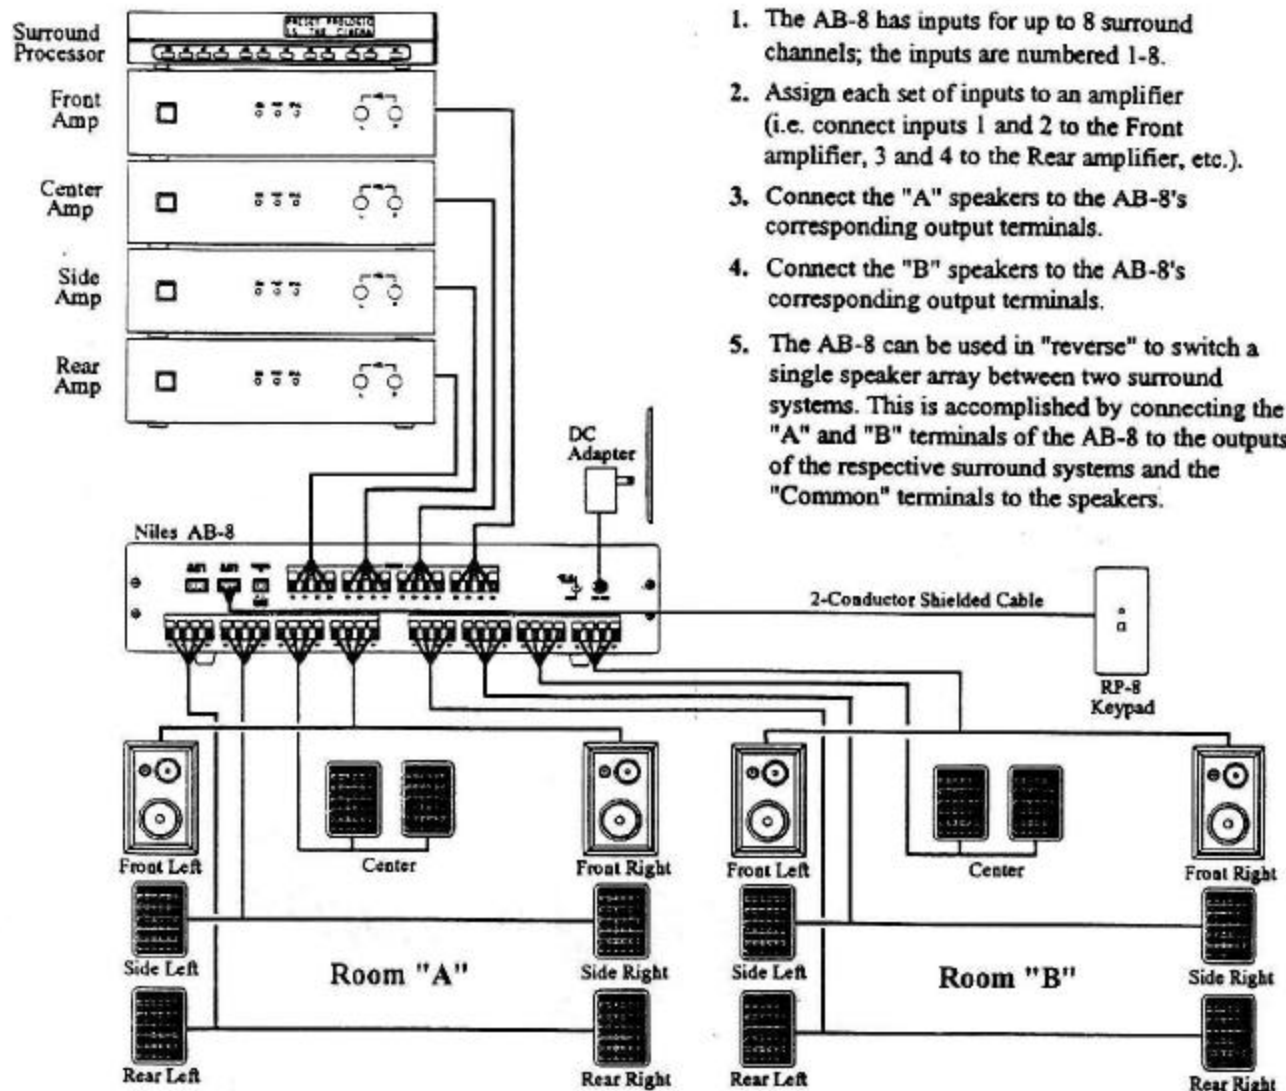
Surround Processor

Front Amp

Center Amp

Side Amp

Rear Amp

1. The AB-8 has inputs for up to 8 surround channels; the inputs are numbered 1-8.

2. Assign each set of inputs to an amplifier (i.e. connect inputs 1 and 2 to the Front amplifier, 3 and 4 to the Rear amplifier, etc.).

3. Connect the "A" speakers to the AB-8's corresponding output terminals.

4. Connect the "B" speakers to the AB-8's corresponding output terminals.

5. The AB-8 can be used in "reverse" to switch a single speaker array between two surround systems. This is accomplished by connecting the "A" and "B" terminals of the AB-8 to the outputs of the respective surround systems and the "Common" terminals to the speakers.

DC Adapter

Niles AB-8

2-Conductor Shielded Cable

RP-8 Keypad

Front Left

Center

Front Right

Side Left

Room "A"

Side Right

Rear Left

Rear Right

Front Left

Center

Front Right

Side Left

Room "B"

Side Right

Rear Left

Rear Right